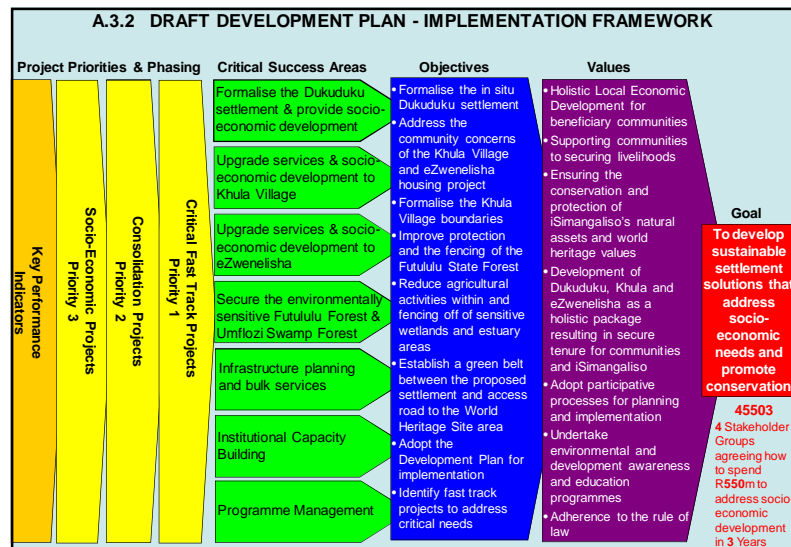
A.3.2 DRAFT DEVELOPMENT PLAN - IMPLEMENTATION FRAMEWORK

Project Priorities & Phasing

Key Performance Indicators

Socio-Economic Projects Priority 3

Consolidation Projects Priority 2

Critical Fast Track Projects Priority 1

Critical Success Areas

Formalise the Dukuduku settlement & provide socio-economic development

Upgrade services & socio-economic development to Khula Village

Upgrade services & socio-economic development to eZwenelisha

Secure the environmentally sensitive Futululu Forest & Umflozi Swamp Forest

Infrastructure planning and bulk services

Institutional Capacity Building

Programme Management

Objectives

• Formalise the in situ Dukuduku settlement
• Address the community concerns of the Khula Village and eZwenelisha housing project
• Formalise the Khula Village boundaries
• Improve protection and the fencing of the Futululu State Forest
• Reduce agricultural activities within and fencing off of sensitive wetlands and estuary areas
• Establish a green belt between the proposed settlement and access road to the World Heritage Site area
• Adopt the Development Plan for implementation
• Identify fast track projects to address critical needs

Values

• Holistic Local Economic Development for beneficiary communities
• Supporting communities to securing livelihoods
• Ensuring the conservation and protection of iSimangaliso's natural assets and world heritage values
• Development of Dukuduku, Khula and eZwenelisha as a holistic package resulting in secure tenure for communities and iSimangaliso
• Adopt participative processes for planning and implementation
• Undertake environmental and development awareness and education programmes
• Adherence to the rule of law

Goal

To develop sustainable settlement solutions that address socio-economic needs and promote conservation

45503
4 Stakeholder Groups agreeing how to spend R550m to address socio economic development in 3 Years